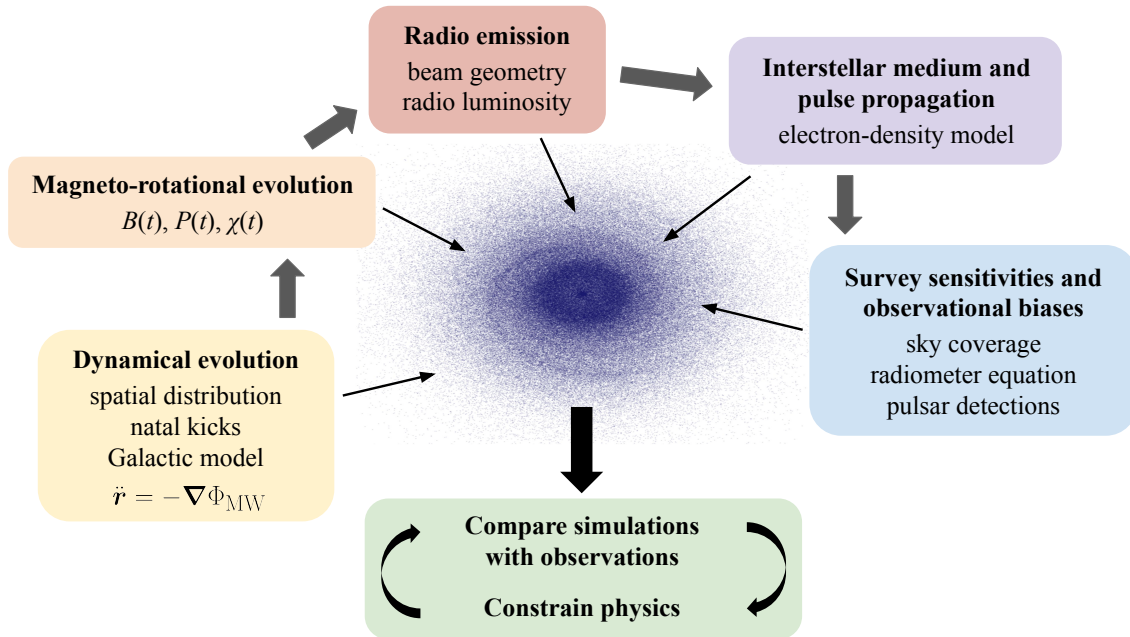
**Radio emission**
beam geometry
radio luminosity

**Interstellar medium and pulse propagation**
electron-density model

**Magneto-rotational evolution**
$B(t)$, $P(t)$, $\chi(t)$

**Survey sensitivities and observational biases**
sky coverage
radiometer equation
pulsar detections

**Dynamical evolution**
spatial distribution
natal kicks
Galactic model
$\ddot{\boldsymbol{r}} = -\boldsymbol{\nabla}\Phi_{\mathrm{MW}}$

**Compare simulations with observations**

**Constrain physics**